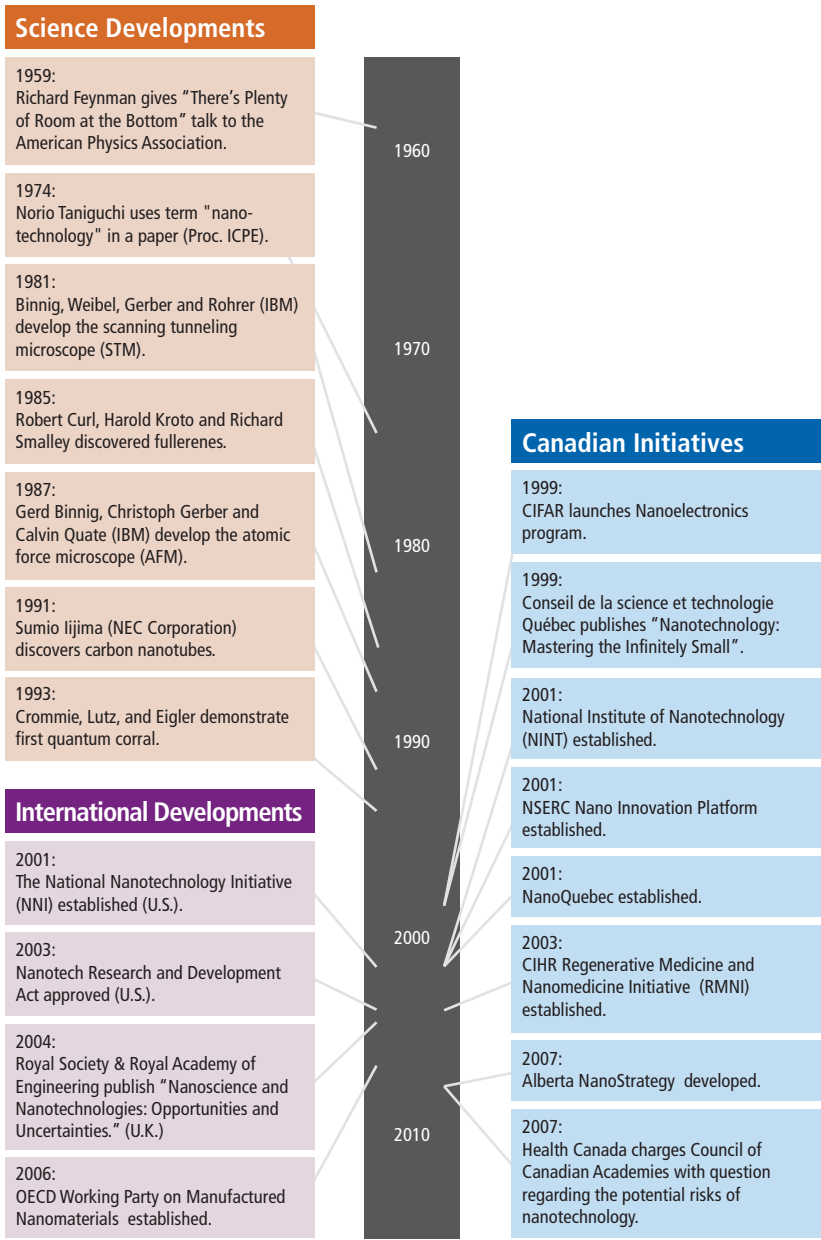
Science Developments

1959:
Richard Feynman gives "There's Plenty of Room at the Bottom" talk to the American Physics Association.

1974:
Norio Taniguchi uses term "nanotechnology" in a paper (Proc. ICPE).

1981:
Binnig, Weibel, Gerber and Rohrer (IBM) develop the scanning tunneling microscope (STM).

1985:
Robert Curl, Harold Kroto and Richard Smalley discovered fullerenes.

1987:
Gerd Binnig, Christoph Gerber and Calvin Quate (IBM) develop the atomic force microscope (AFM).

1991:
Sumio Iijima (NEC Corporation) discovers carbon nanotubes.

1993:
Crommie, Lutz, and Eigler demonstrate first quantum corral.

International Developments

2001:
The National Nanotechnology Initiative (NNI) established (U.S.).

2003:
Nanotech Research and Development Act approved (U.S.).

2004:
Royal Society & Royal Academy of Engineering publish "Nanoscience and Nanotechnologies: Opportunities and Uncertainties." (U.K.)

2006:
OECD Working Party on Manufactured Nanomaterials established.

1960

1970

1980

1990

2000

2010

Canadian Initiatives

1999:
CIFAR launches Nanoelectronics program.

1999:
Conseil de la science et technologie Québec publishes "Nanotechnology: Mastering the Infinitely Small".

2001:
National Institute of Nanotechnology (NINT) established.

2001:
NSERC Nano Innovation Platform established.

2001:
NanoQuebec established.

2003:
CIHR Regenerative Medicine and Nanomedicine Initiative (RMNI) established.

2007:
Alberta NanoStrategy developed.

2007:
Health Canada charges Council of Canadian Academies with question regarding the potential risks of nanotechnology.